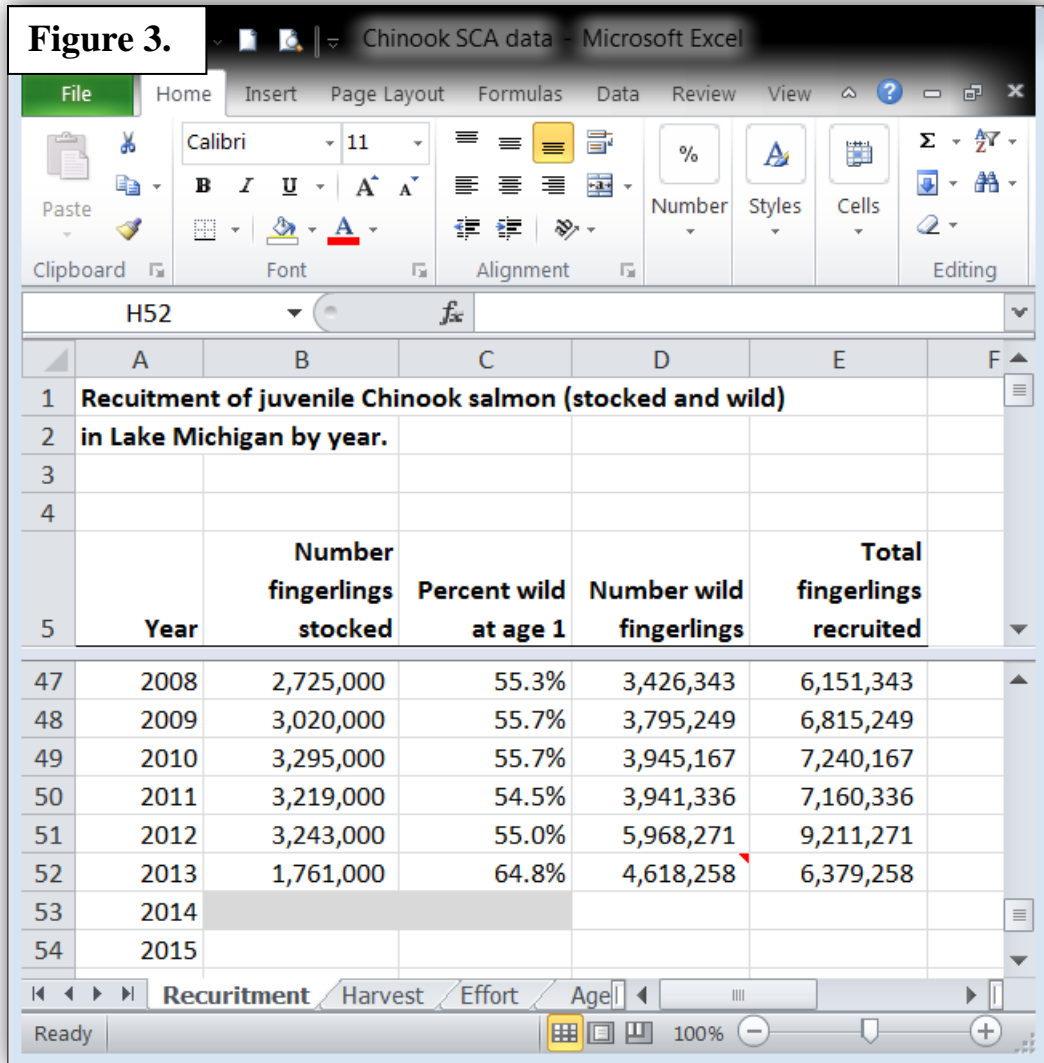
Figure 3.

Chinook SCA data - Microsoft Excel

File Home Insert Page Layout Formulas Data Review View

Paste
Calibri 11
B I U A A
Number Styles Cells
Clipboard Font Alignment Editing

H52 $f_x$

| | A | B | C | D | E | F |
|---|---|---|---|---|---|---|
| 1 | Recuitment of juvenile Chinook salmon (stocked and wild) | | | | | |
| 2 | in Lake Michigan by year. | | | | | |
| 3 | | | | | | |
| 4 | | | | | | |
| 5 | Year | Number fingerlings stocked | Percent wild at age 1 | Number wild fingerlings | Total fingerlings recruited | |
| 47 | 2008 | 2,725,000 | 55.3% | 3,426,343 | 6,151,343 | |
| 48 | 2009 | 3,020,000 | 55.7% | 3,795,249 | 6,815,249 | |
| 49 | 2010 | 3,295,000 | 55.7% | 3,945,167 | 7,240,167 | |
| 50 | 2011 | 3,219,000 | 54.5% | 3,941,336 | 7,160,336 | |
| 51 | 2012 | 3,243,000 | 55.0% | 5,968,271 | 9,211,271 | |
| 52 | 2013 | 1,761,000 | 64.8% | 4,618,258 | 6,379,258 | |
| 53 | 2014 | | | | | |
| 54 | 2015 | | | | | |

Recuritment Harvest Effort Age

Ready 100%